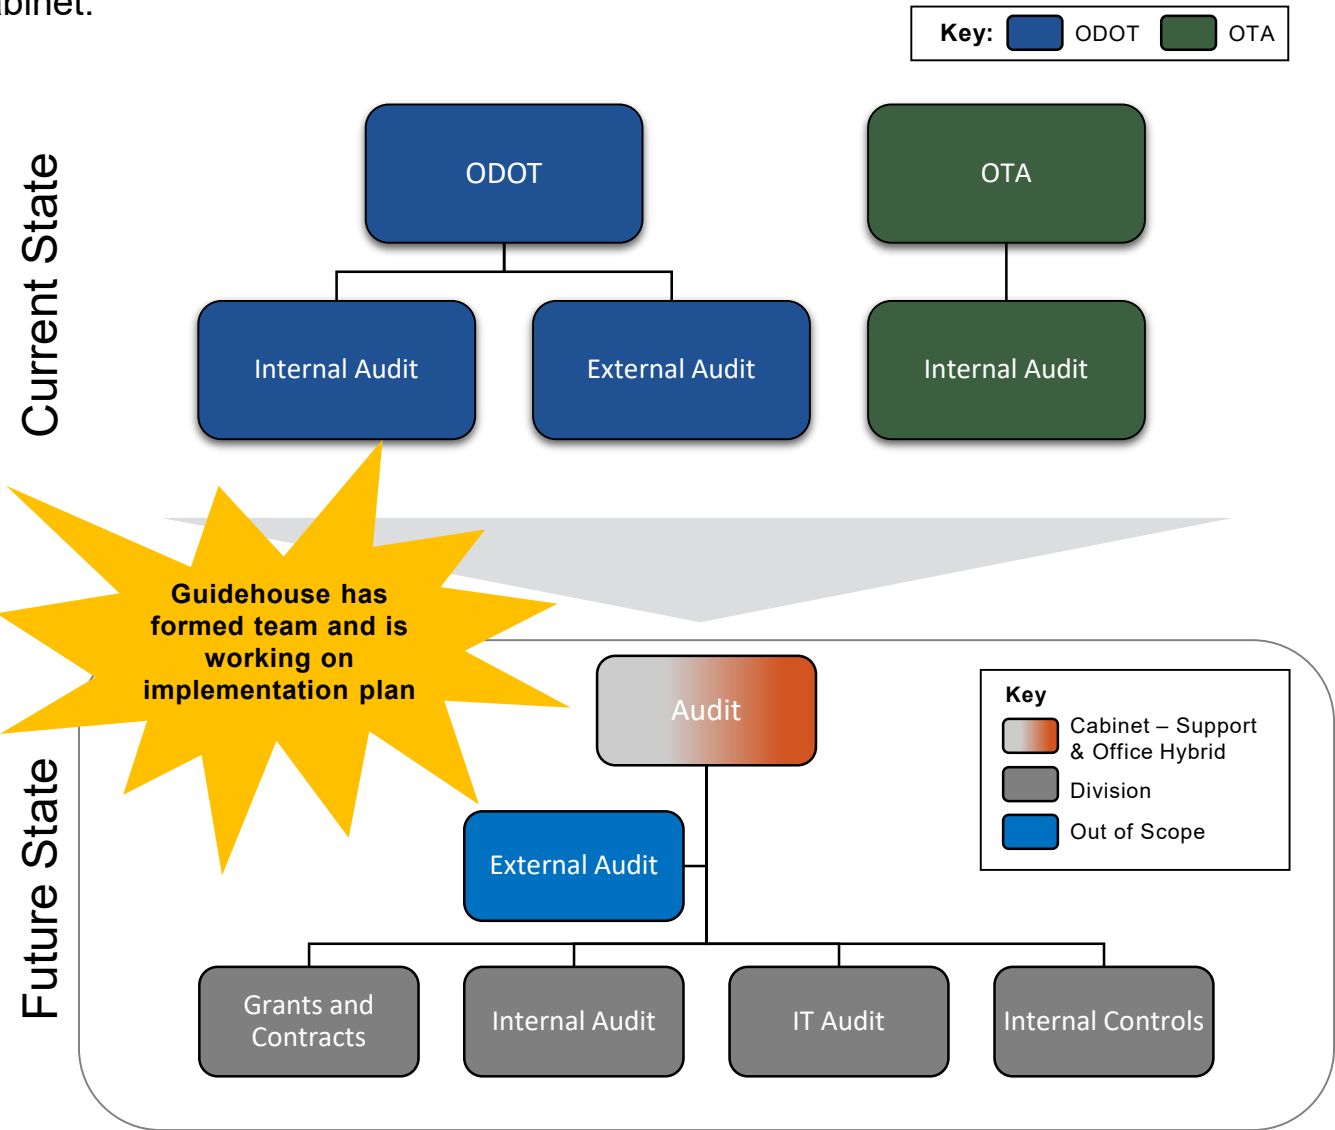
abinet.

Key: ODOT OTA

Current State

ODOT

OTA

Internal Audit

External Audit

Internal Audit

Guidehouse has formed team and is working on implementation plan

Future State

Audit

Key
Cabinet – Support & Office Hybrid
Division
Out of Scope

External Audit

Grants and Contracts

Internal Audit

IT Audit

Internal Controls